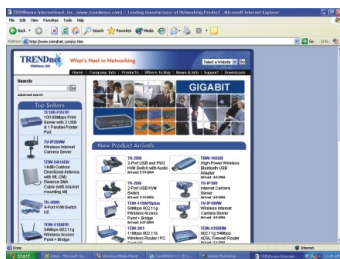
TRENDnet Internet... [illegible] - Leading manufacturer of Networking Product - Microsoft Internet Explorer

File Edit View Favorites Tools Help

Back Search Favorites Media

Address http://www.trendnet.com/default.htm

Go Links

TRENDnet

What's Next in Networking

Select a Website

Home | Company Info | Products | Where To Buy | News & Info | Support | Downloads

Search

Go

advanced search

Top Sellers

TE100-P21 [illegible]

TV-IP200W Wireless Internet Camera Server

TEW-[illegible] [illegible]

TK-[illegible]

TEW-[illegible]

GIGABIT

New Product Arrivals

TK-200 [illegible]

TEW-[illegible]

TK-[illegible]

TV-IP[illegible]

TEW-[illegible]

TV-IP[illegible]

TEW-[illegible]

TEW-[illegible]

Done

Internet

start